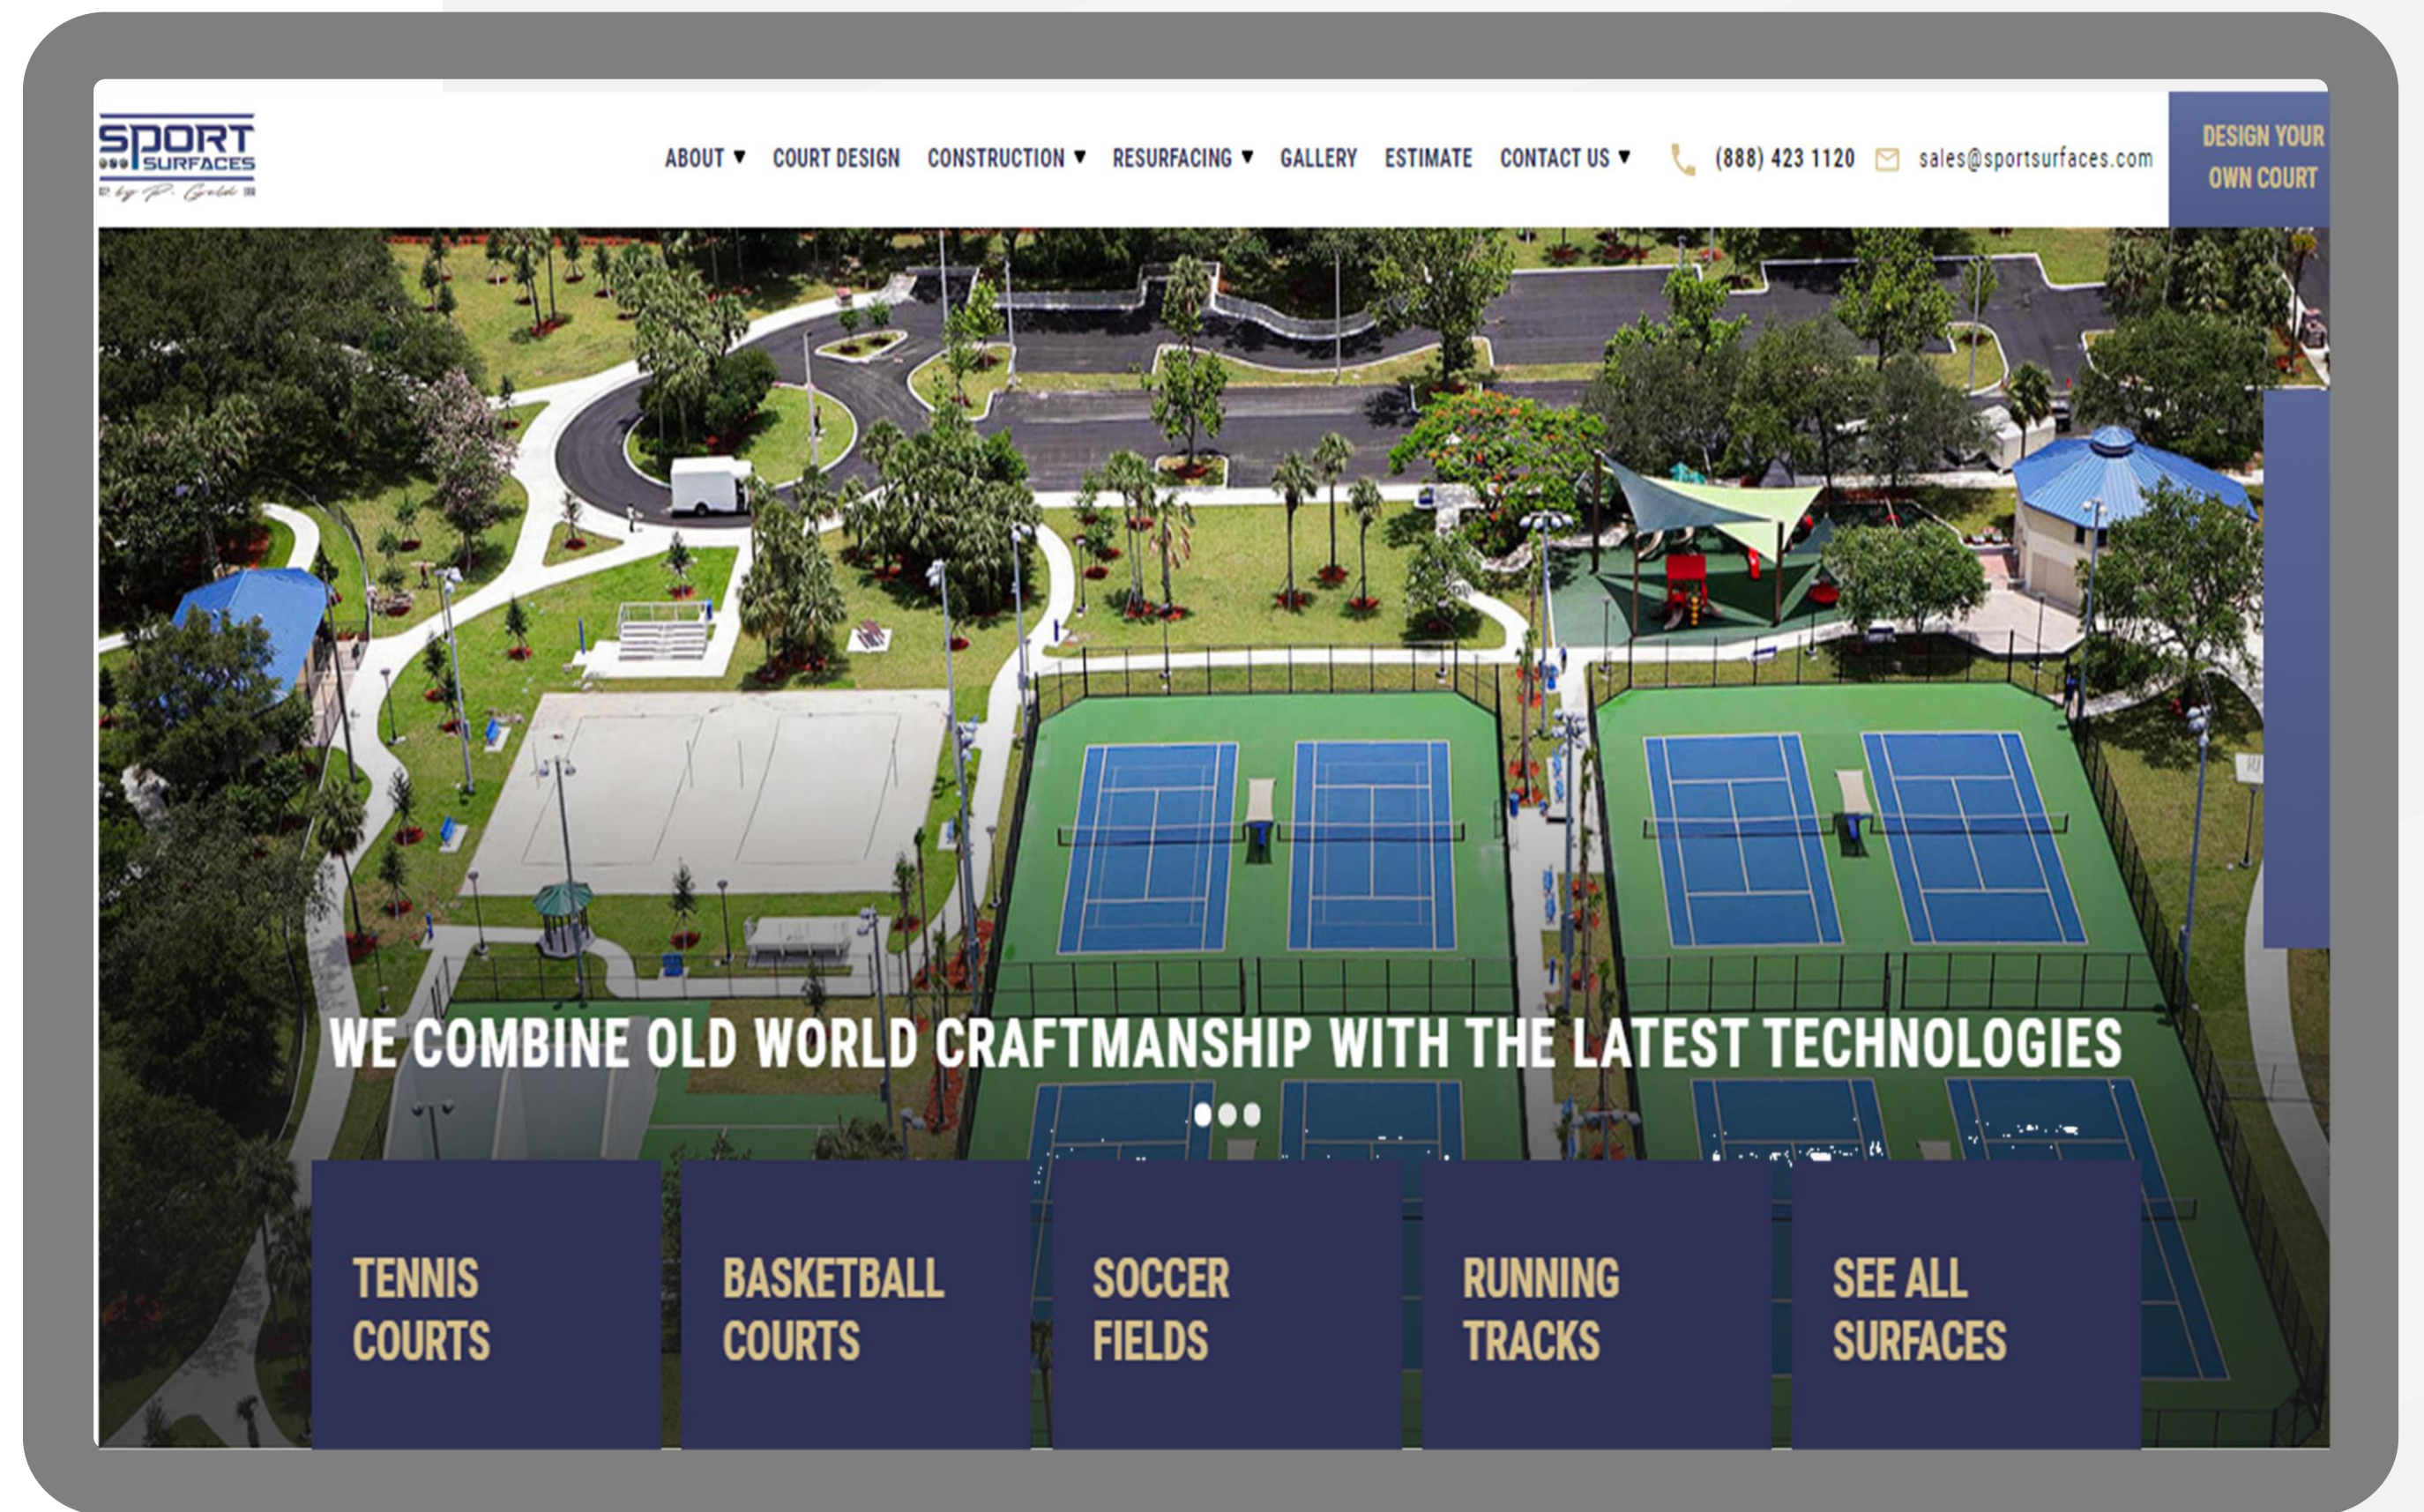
SPORT SURFACES
by P. Gold

ABOUT ▾ COURT DESIGN CONSTRUCTION ▾ RESURFACING ▾ GALLERY ESTIMATE CONTACT US ▾ (888) 423 1120 sales@sportsurfaces.com

DESIGN YOUR OWN COURT

WE COMBINE OLD WORLD CRAFTMANSHIP WITH THE LATEST TECHNOLOGIES

TENNIS COURTS

BASKETBALL COURTS

SOCCER FIELDS

RUNNING TRACKS

SEE ALL SURFACES